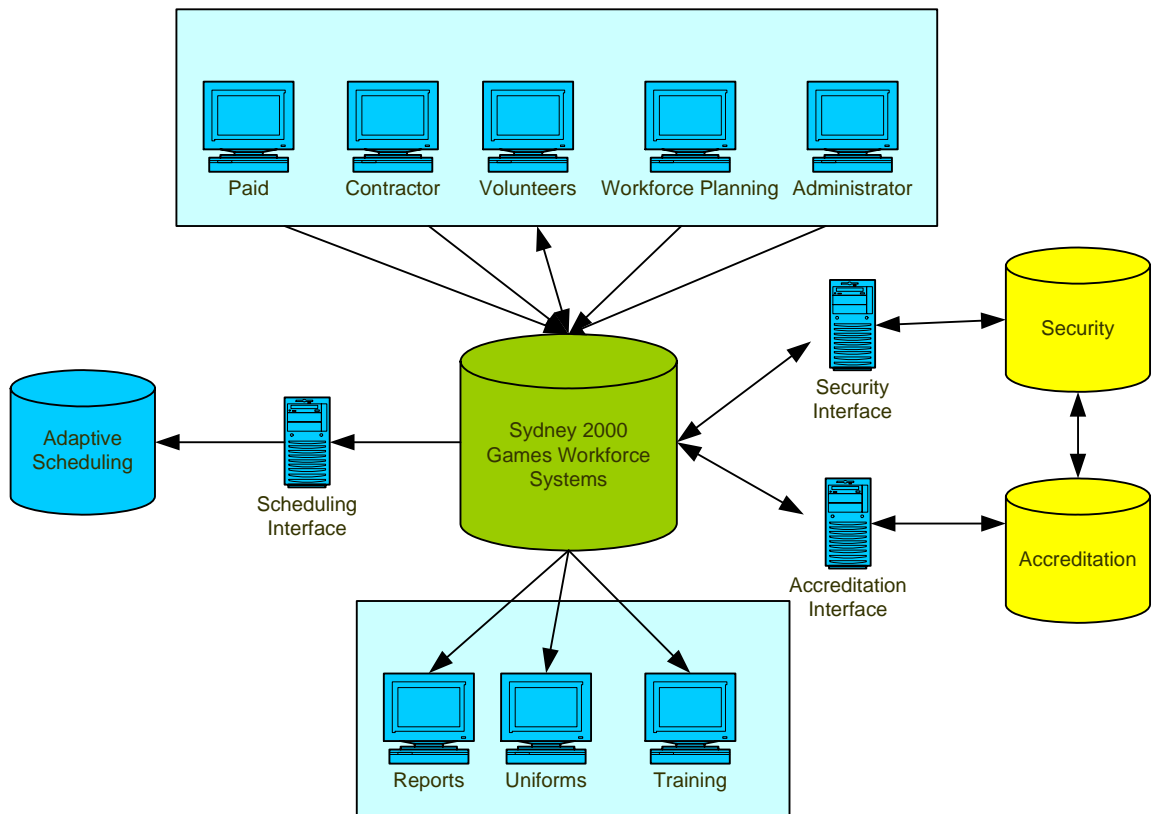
Paid
Contractor
Volunteers
Workforce Planning
Administrator

Security
Security Interface

Adaptive Scheduling
Scheduling Interface

Sydney 2000 Games Workforce Systems

Accreditation Interface
Accreditation

Reports
Uniforms
Training